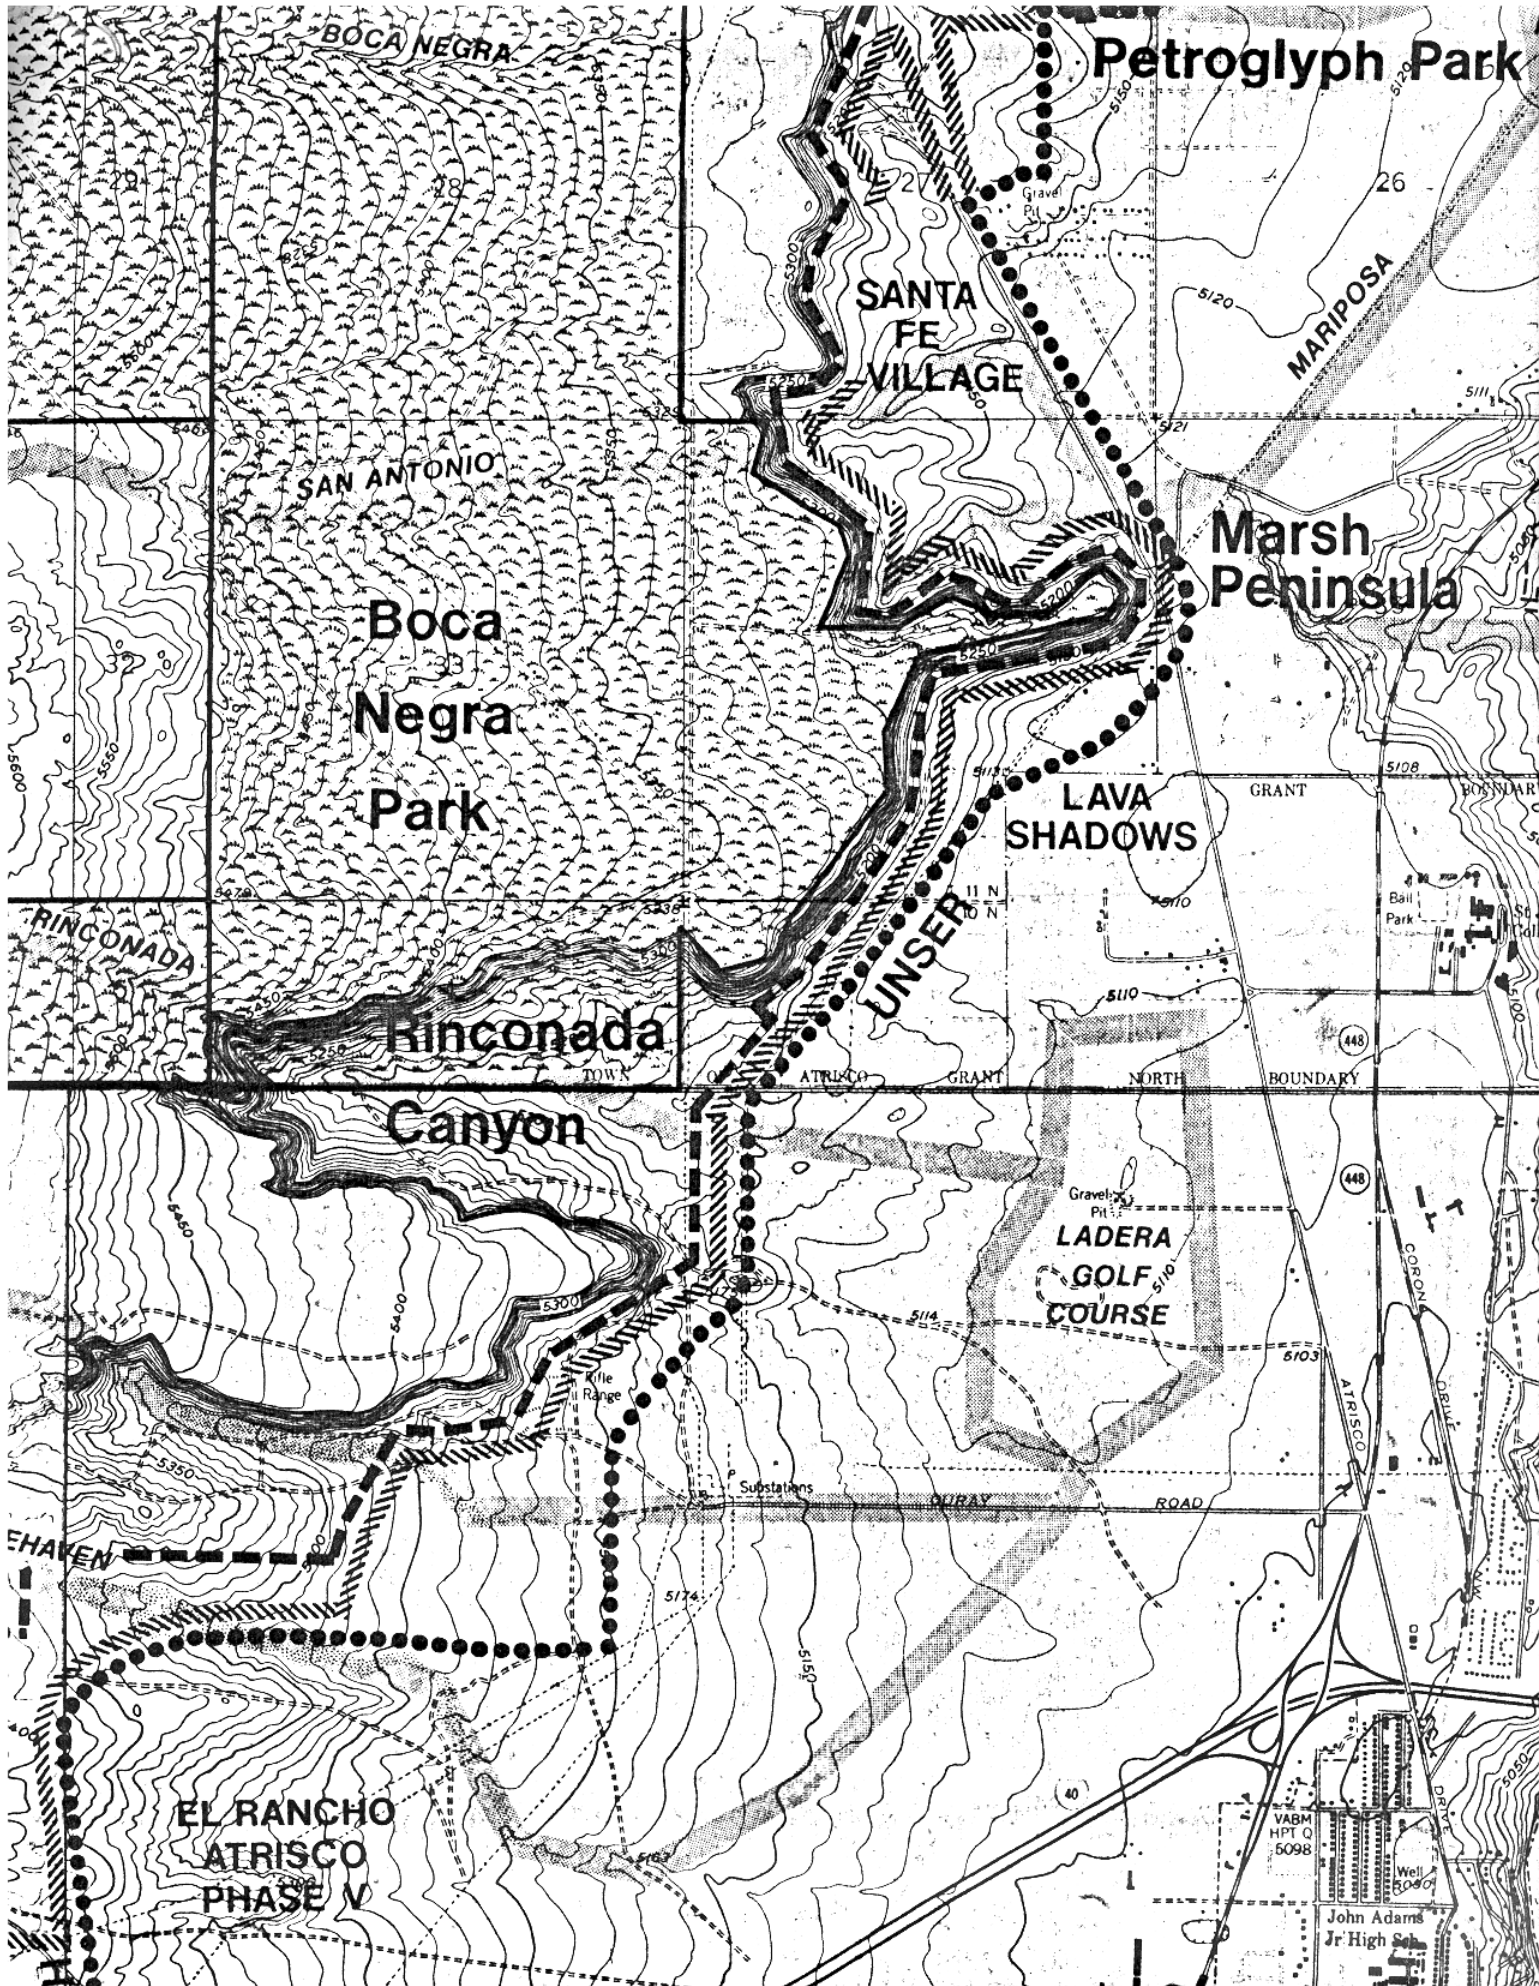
BOCA NEGRA

Petroglyph Park

29

28

27

26

Gravel Pit

SANTA FE VILLAGE

MARIPOSA

5120

5150

5300

5250

5121

5111

SAN ANTONIO

Marsh Peninsula

Boca Negra Park

33

32

5550

5200

5250

5113

5108

LAVA SHADOWS

GRANT

BOUNDARY

11 N

10 N

5110

Ball Park

UNSER

RINCONADA

5338

5300

5450

5250

Rinconada

Canyon

TOWN OF ATRISCO GRANT NORTH BOUNDARY

448

448

Gravel Pit

LADERA GOLF COURSE

5114

5103

5300

5400

5450

Rifle Range

ATRISCO

CORONADO

DRIVE

5350

Substations

OURAY ROAD

EHAVEN

5174

5150

40

EL RANCHO ATRISCO PHASE V

5163

VABM HPT Q 5098

Well 5050

John Adams Jr High Sch

DRIVE

5050